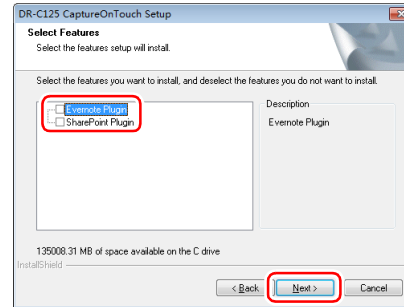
DR-C125 CaptureOnTouch Setup

Select Features
Select the features setup will install.

Select the features you want to install, and deselect the features you do not want to install.

Evernote Plugin
SharePoint Plugin

Description
Evernote Plugin

135008.31 MB of space available on the C drive

InstallShield

< Back
Next >
Cancel